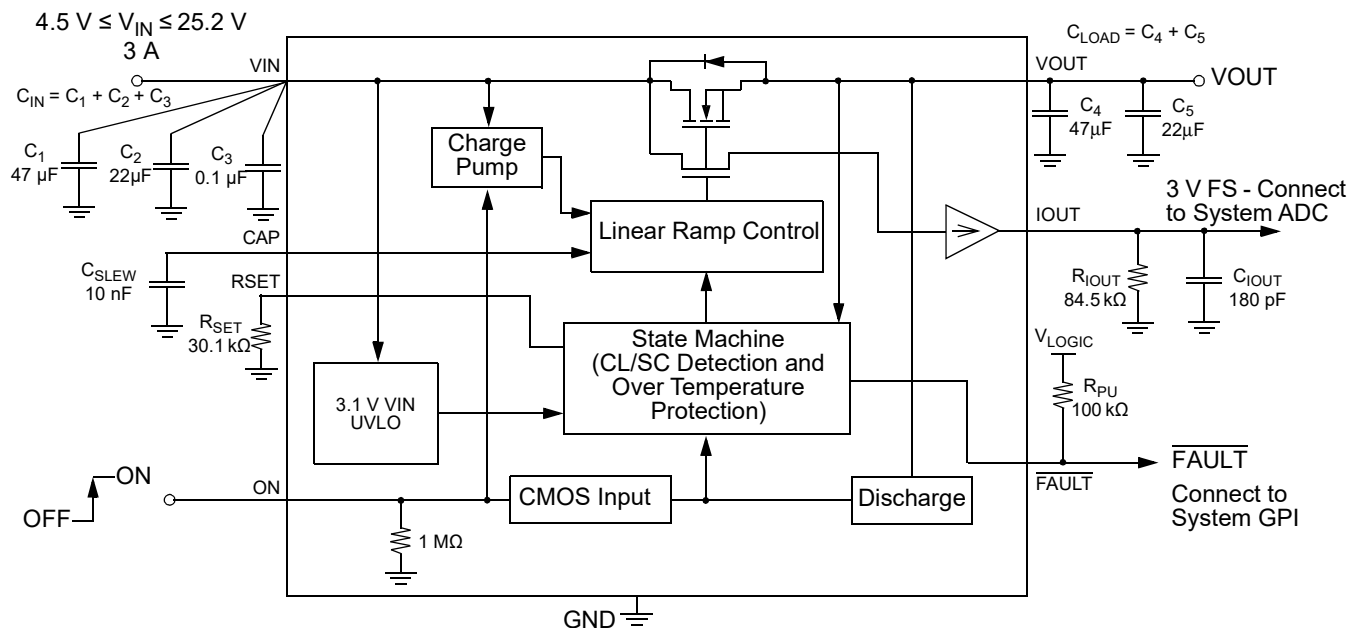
$4.5\text{ V} \le V_{IN} \le 25.2\text{ V}$
3 A

$C_{LOAD} = C_4 + C_5$

VIN

VOUT

VOUT

$C_{IN} = C_1 + C_2 + C_3$

$C_4$ 47µF

$C_5$ 22µF

Charge Pump

$C_1$ 47 µF

$C_2$ 22µF

$C_3$ 0.1 µF

3 V FS - Connect to System ADC

IOUT

Linear Ramp Control

CAP

$C_{SLEW}$ 10 nF

RSET

$R_{IOUT}$ 84.5 kΩ

$C_{IOUT}$ 180 pF

$R_{SET}$ 30.1 kΩ

State Machine (CL/SC Detection and Over Temperature Protection)

$V_{LOGIC}$

$R_{PU}$ 100 kΩ

3.1 V VIN UVLO

$\overline{FAULT}$

$\overline{FAULT}$

ON

OFF

ON

CMOS Input

Discharge

Connect to System GPI

1 MΩ

GND